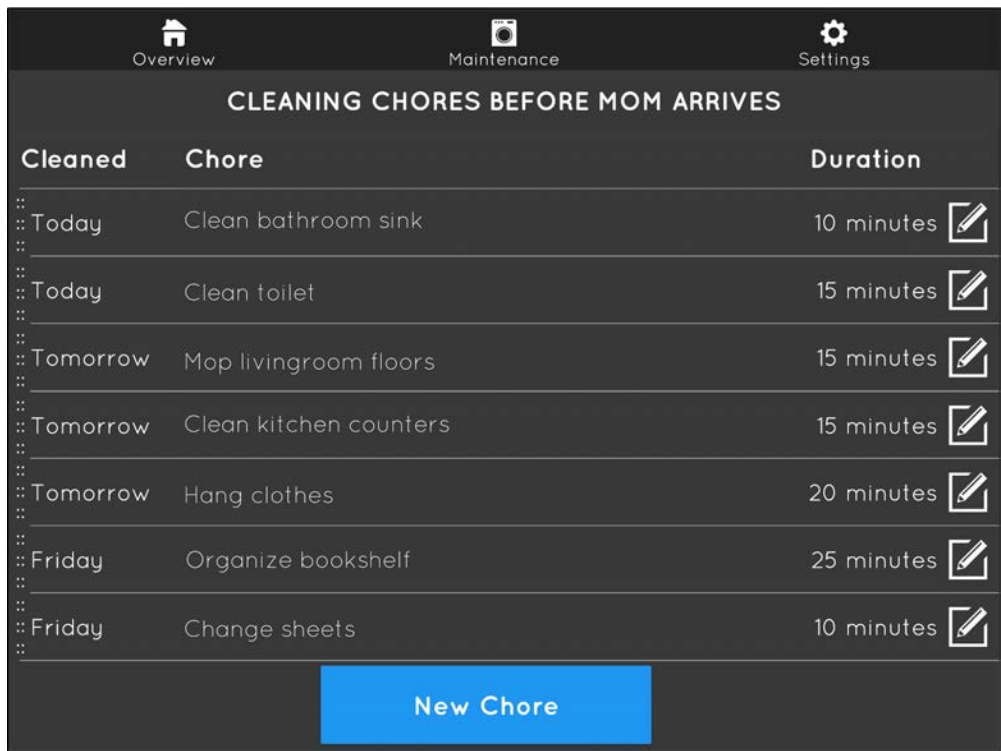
Overview Maintenance Settings

CLEANING CHORES BEFORE MOM ARRIVES

| Cleaned | Chore | Duration |
|---|---|---|
| Today | Clean bathroom sink | 10 minutes |
| Today | Clean toilet | 15 minutes |
| Tomorrow | Mop livingroom floors | 15 minutes |
| Tomorrow | Clean kitchen counters | 15 minutes |
| Tomorrow | Hang clothes | 20 minutes |
| Friday | Organize bookshelf | 25 minutes |
| Friday | Change sheets | 10 minutes |

New Chore